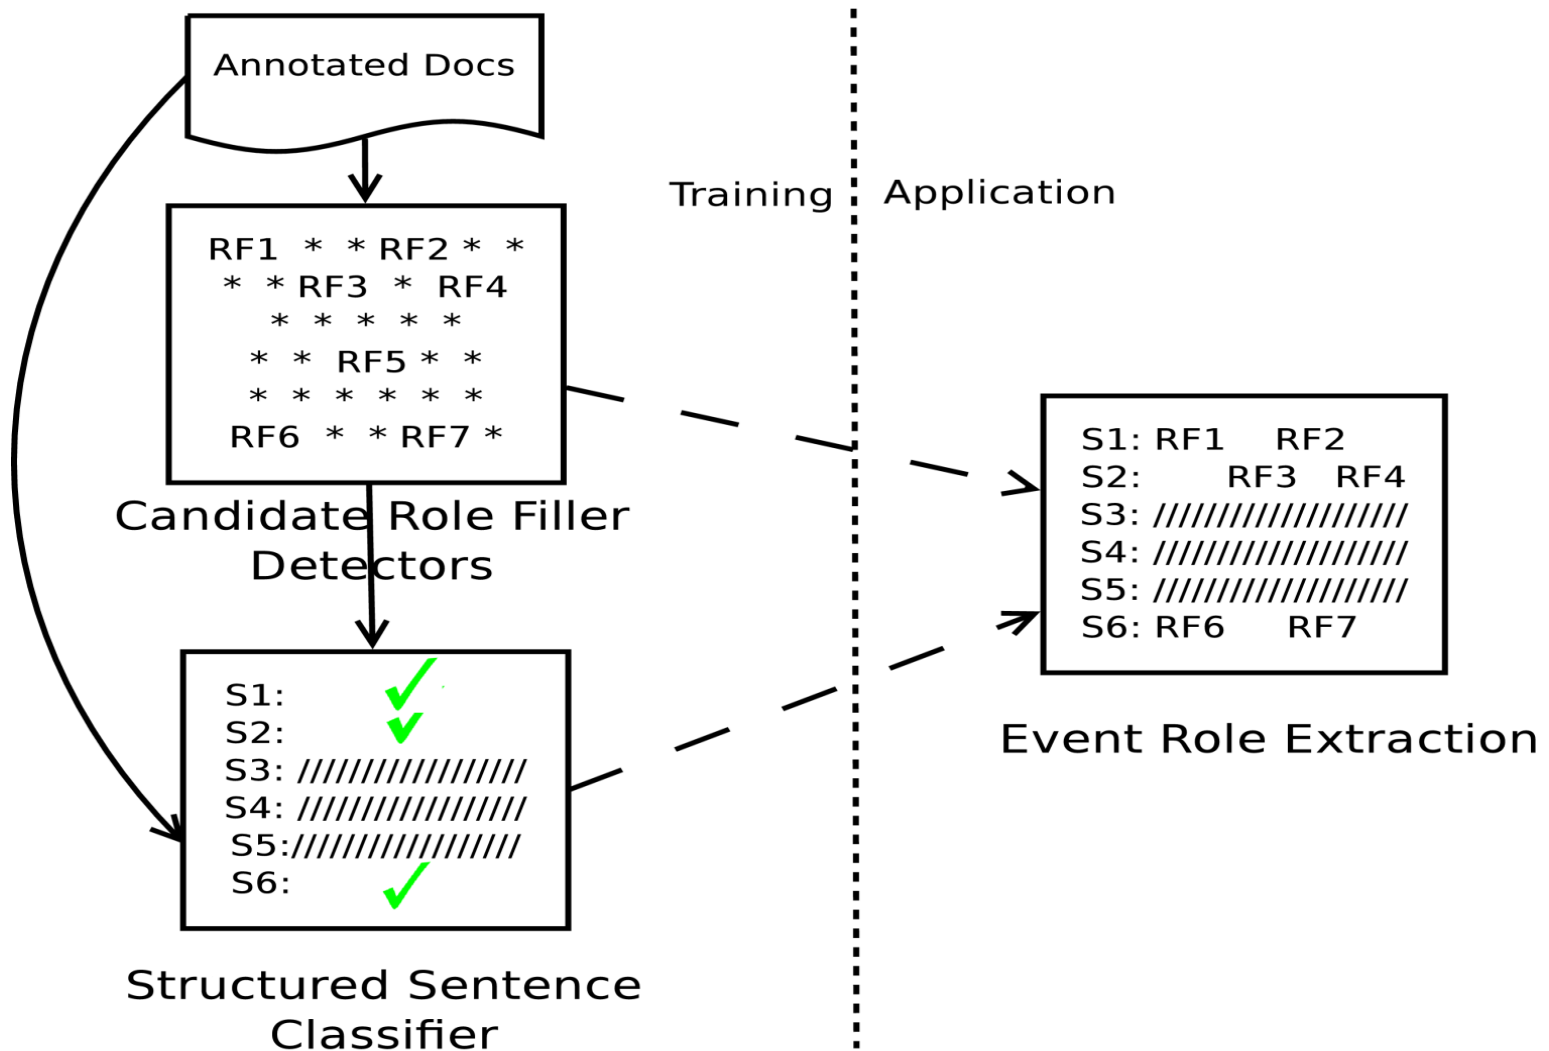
Annotated Docs

RF1 * * RF2 * *
* * RF3 * RF4
* * * * *
* * RF5 * *
* * * * * *
RF6 * * RF7 *

Candidate Role Filler Detectors

S1:
S2:
S3: //////////////////
S4: //////////////////
S5://////////////////
S6:

Structured Sentence Classifier

Training

Application

S1: RF1 RF2
S2: RF3 RF4
S3: //////////////////
S4: //////////////////
S5: //////////////////
S6: RF6 RF7

Event Role Extraction